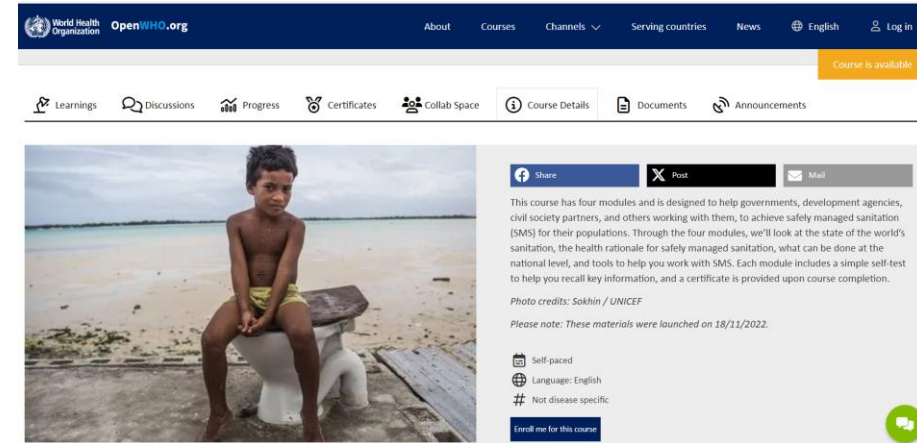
World Health Organization OpenWHO.org

About Courses Channels Serving countries News English Log in

Course is available

Learnings Discussions Progress Certificates Collab Space Course Details Documents Announcements

Share Post Mail

This course has four modules and is designed to help governments, development agencies, civil society partners, and others working with them, to achieve safely managed sanitation (SMS) for their populations. Through the four modules, we'll look at the state of the world's sanitation, the health rationale for safely managed sanitation, what can be done at the national level, and tools to help you work with SMS. Each module includes a simple self-test to help you recall key information, and a certificate is provided upon course completion.

Photo credits: Sokhin / UNICEF

Please note: These materials were launched on 18/11/2022.

Self-paced

Language: English

Not disease specific

Enroll me for this course